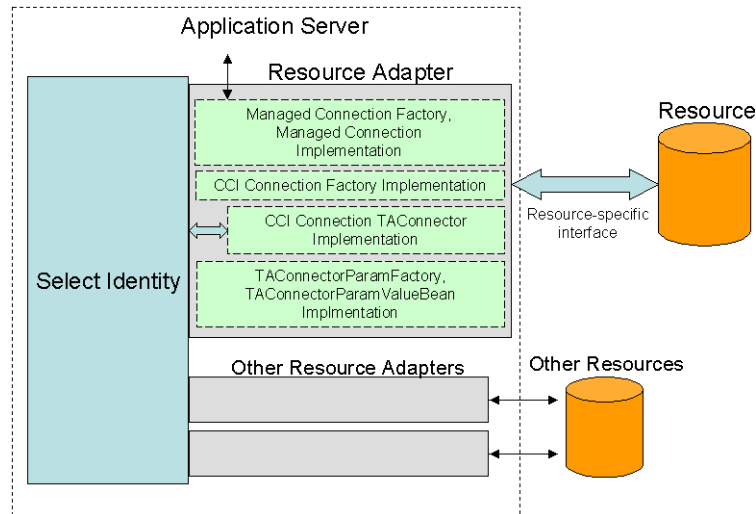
Application Server

Resource Adapter

Managed Connection Factory, Managed Connection Implementation

CCI Connection Factory Implementation

CCI Connection TAConnector Implementation

TAConnectorParamFactory, TAConnectorParamValueBean Implmentation

Resource

Resource-specific interface

Select Identity

Other Resource Adapters

Other Resources